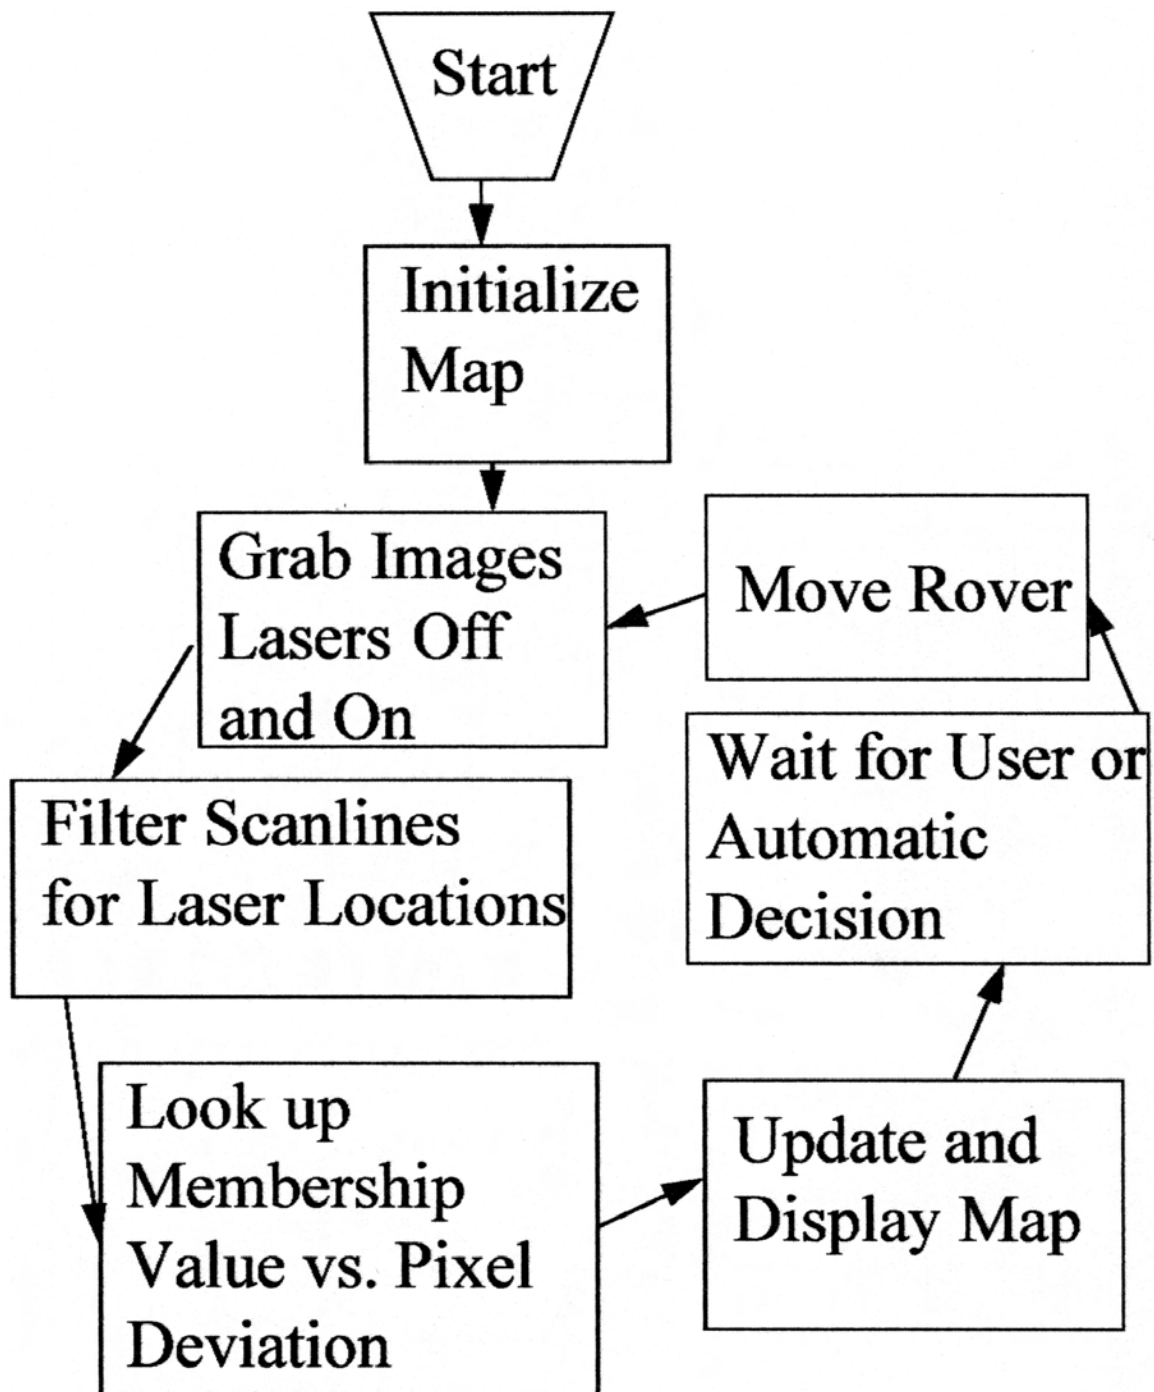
Start

Initialize Map

Grab Images Lasers Off and On

Filter Scanlines for Laser Locations

Look up Membership Value vs. Pixel Deviation

Update and Display Map

Wait for User or Automatic Decision

Move Rover